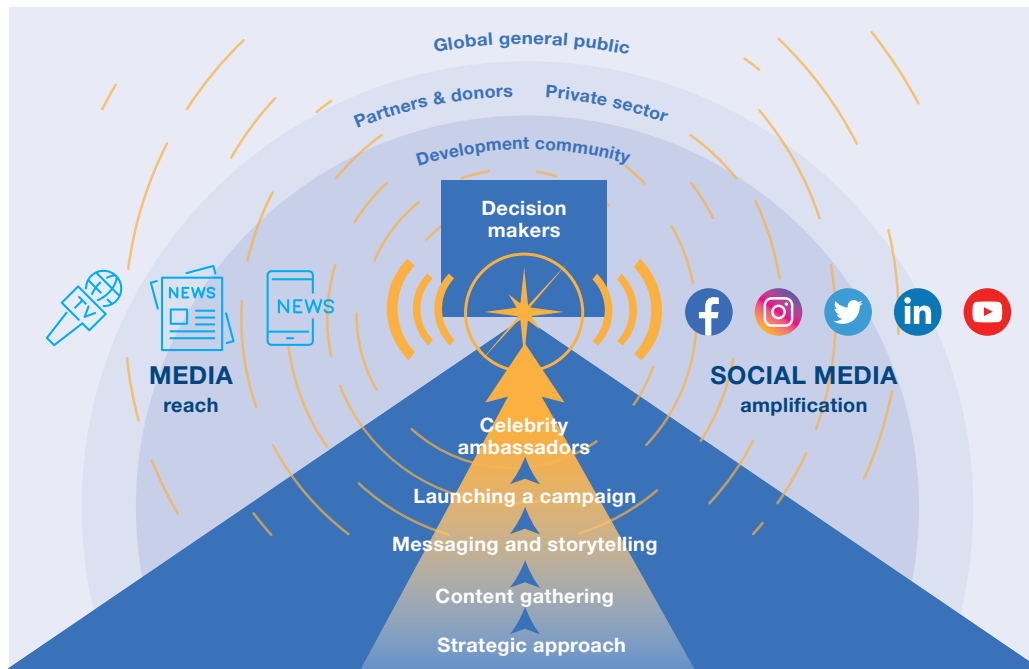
Global general public

Partners & donors

Private sector

Development community

Decision makers

TV

NEWS

NEWS

MEDIA
reach

SOCIAL MEDIA
amplification

in

Celebrity ambassadors

Launching a campaign

Messaging and storytelling

Content gathering

Strategic approach